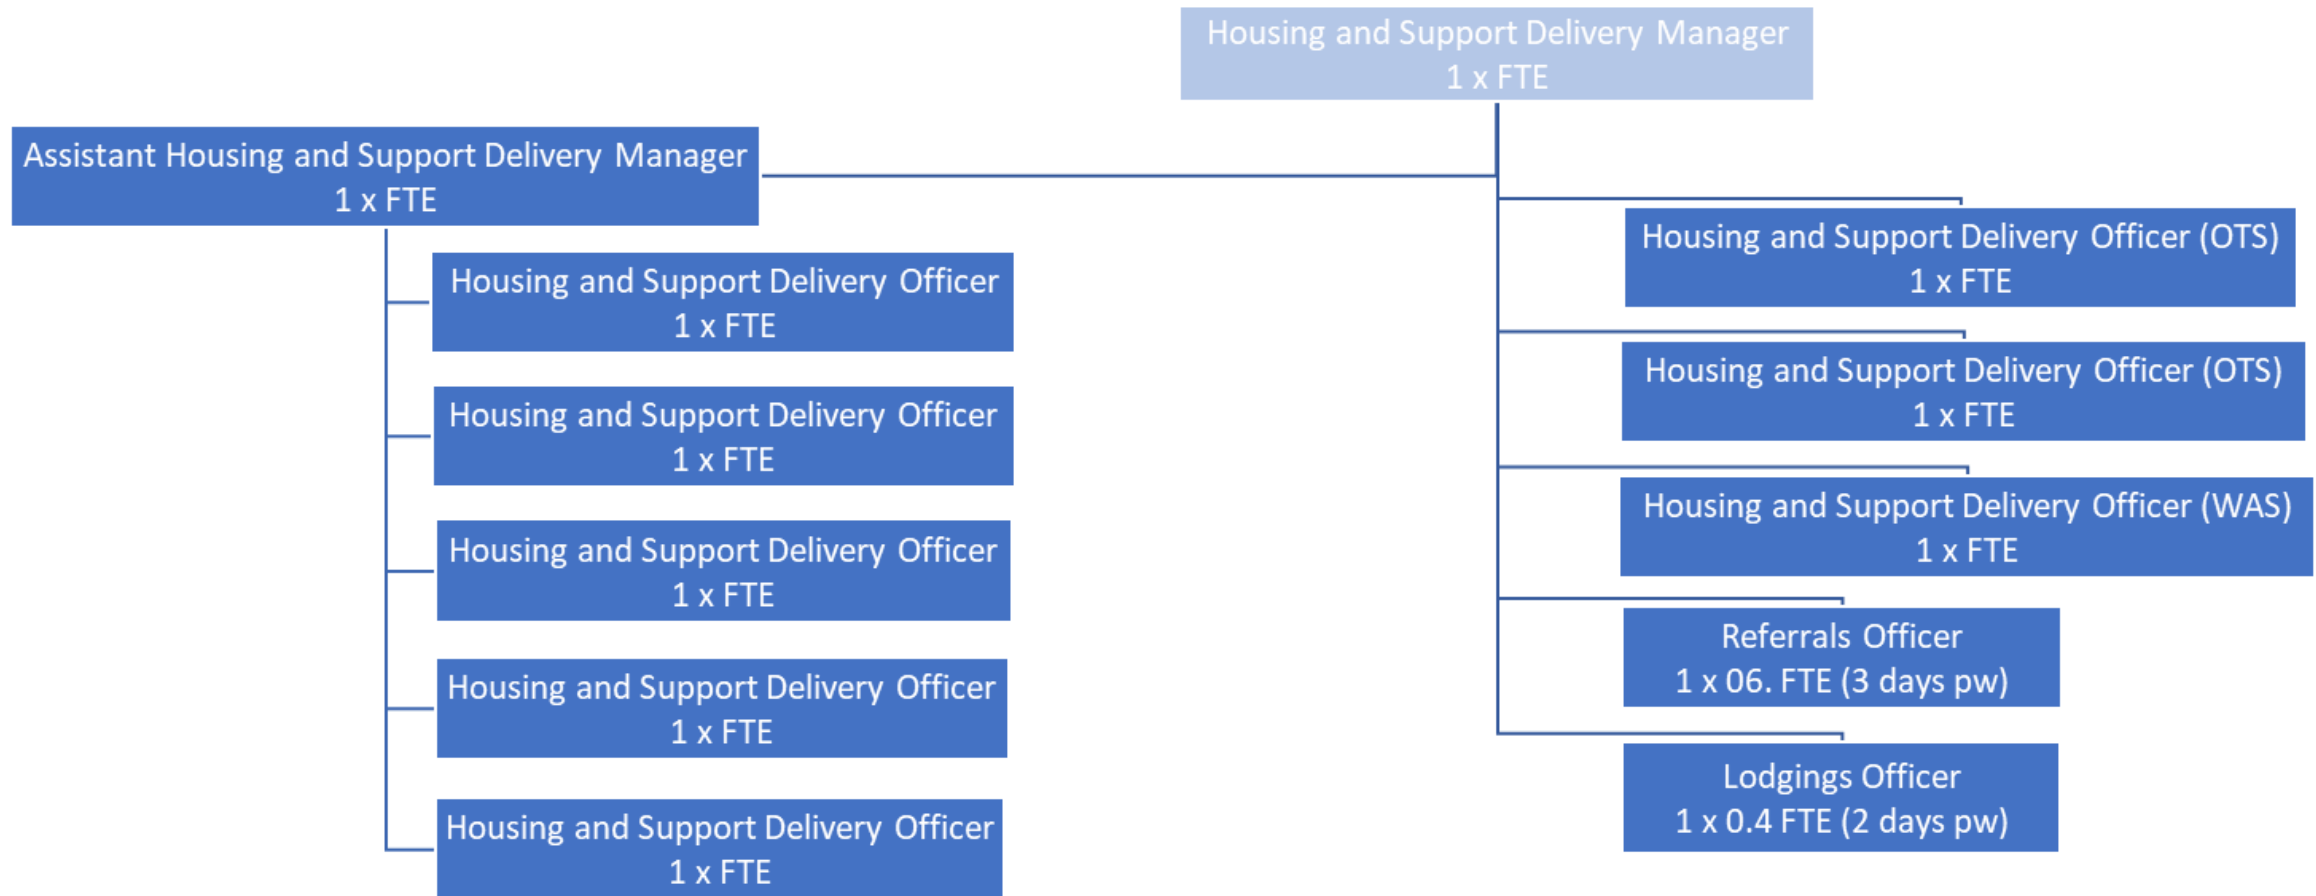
Housing and Support Delivery Manager
1 x FTE

Assistant Housing and Support Delivery Manager
1 x FTE

Housing and Support Delivery Officer
1 x FTE

Housing and Support Delivery Officer
1 x FTE

Housing and Support Delivery Officer
1 x FTE

Housing and Support Delivery Officer
1 x FTE

Housing and Support Delivery Officer
1 x FTE

Housing and Support Delivery Officer (OTS)
1 x FTE

Housing and Support Delivery Officer (OTS)
1 x FTE

Housing and Support Delivery Officer (WAS)
1 x FTE

Referrals Officer
1 x 06. FTE (3 days pw)

Lodgings Officer
1 x 0.4 FTE (2 days pw)